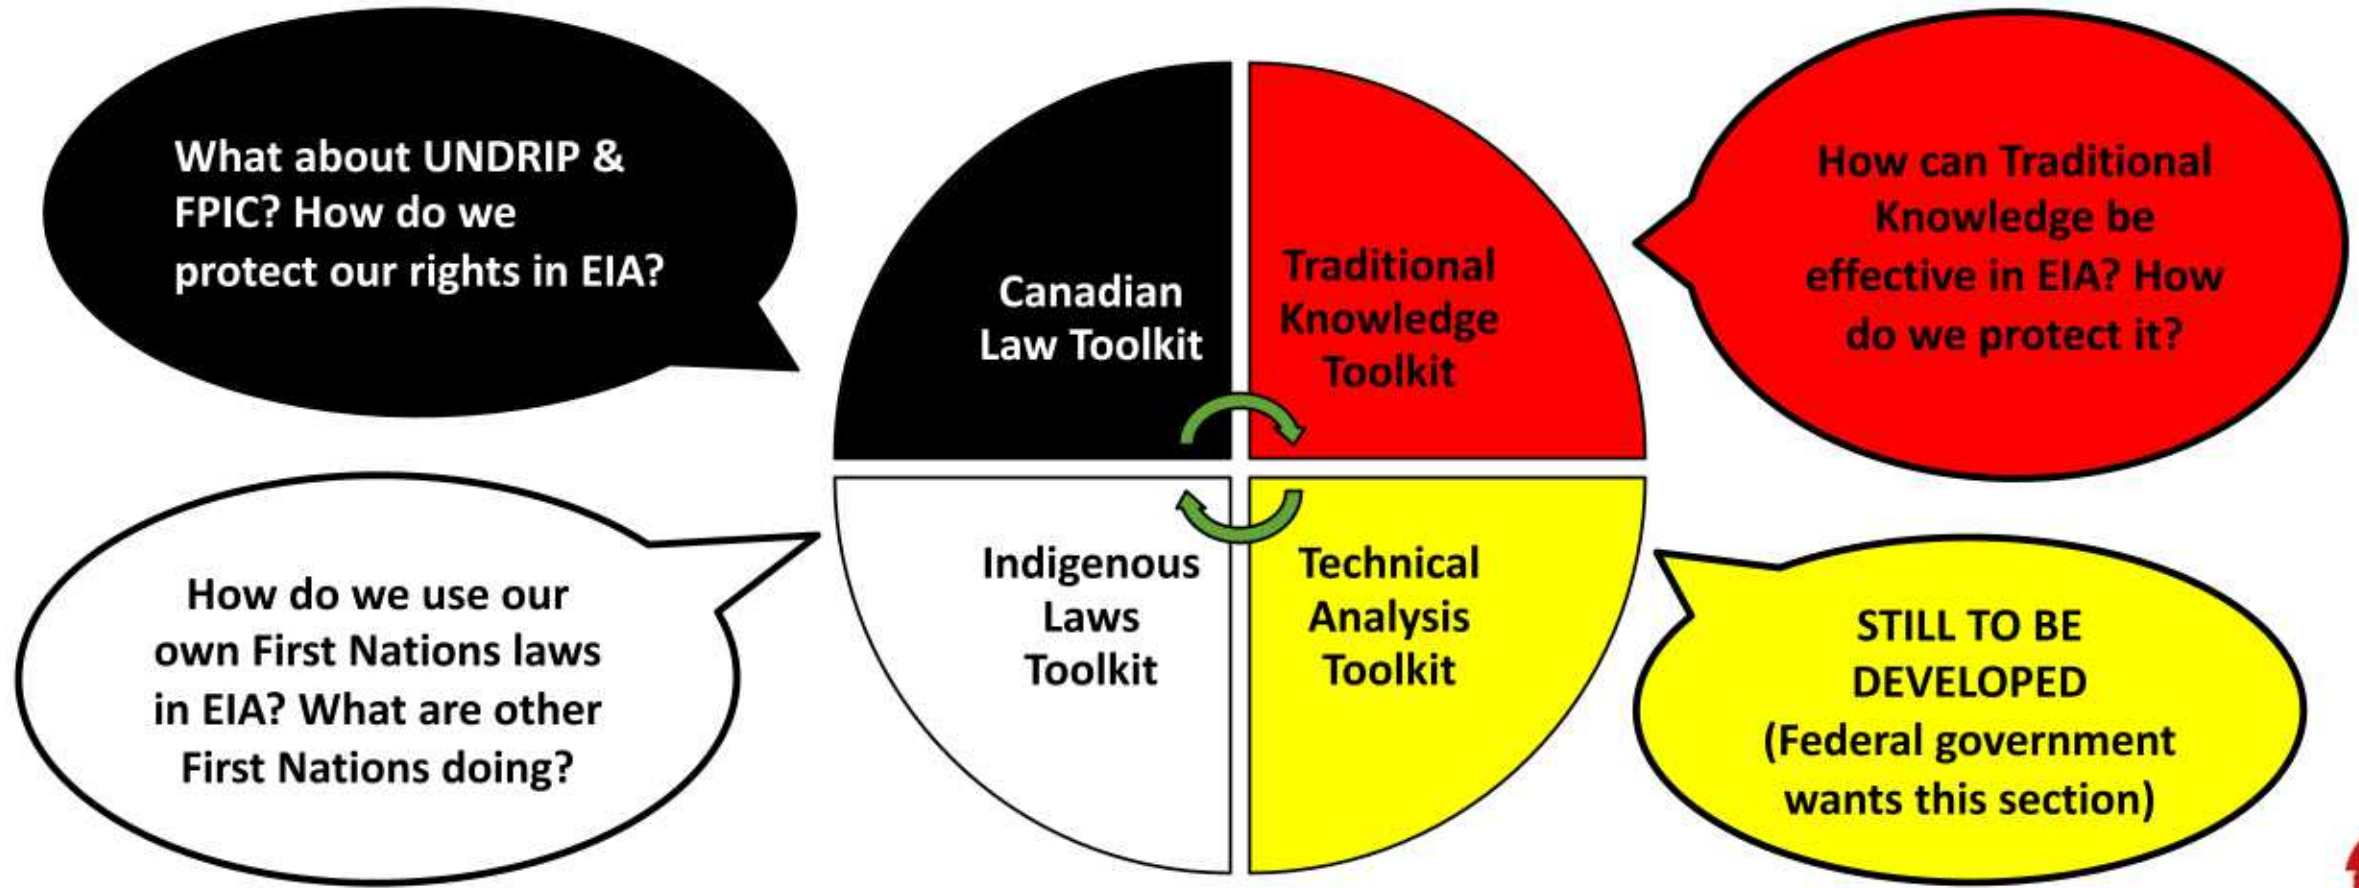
What about UNDRIP & FPIC? How do we protect our rights in EIA?

Canadian Law Toolkit

Traditional Knowledge Toolkit

How can Traditional Knowledge be effective in EIA? How do we protect it?

How do we use our own First Nations laws in EIA? What are other First Nations doing?

Indigenous Laws Toolkit

Technical Analysis Toolkit

STILL TO BE DEVELOPED (Federal government wants this section)